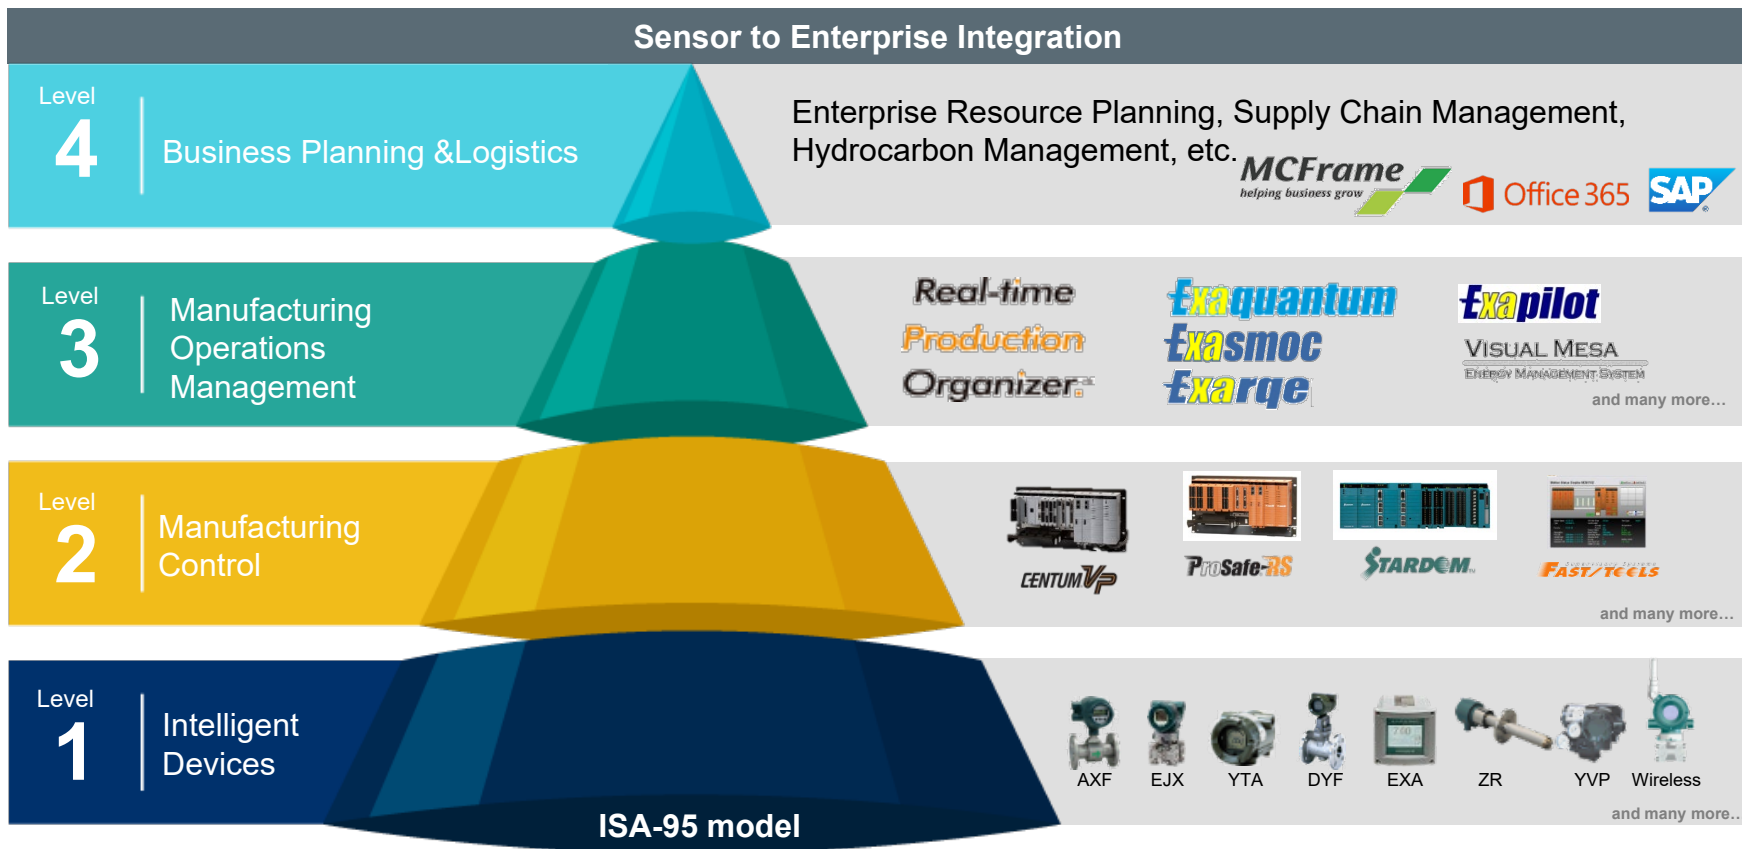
Sensor to Enterprise Integration

Level
4
Business Planning &Logistics

Enterprise Resource Planning, Supply Chain Management, Hydrocarbon Management, etc.

MCFrame
helping business grow
Office 365
SAP

Level
3
Manufacturing Operations Management

Real-time Production Organizer
Exaquantum
Exasmoc
Exarqe
Exapilot
VISUAL MESA
ENERGY MANAGEMENT SYSTEM
and many more…

Level
2
Manufacturing Control

CENTUM VP
ProSafe-RS
STARDOM
FAST/TOOLS
and many more…

Level
1
Intelligent Devices

AXF
EJX
YTA
DYF
EXA
ZR
YVP
Wireless
and many more..

ISA-95 model